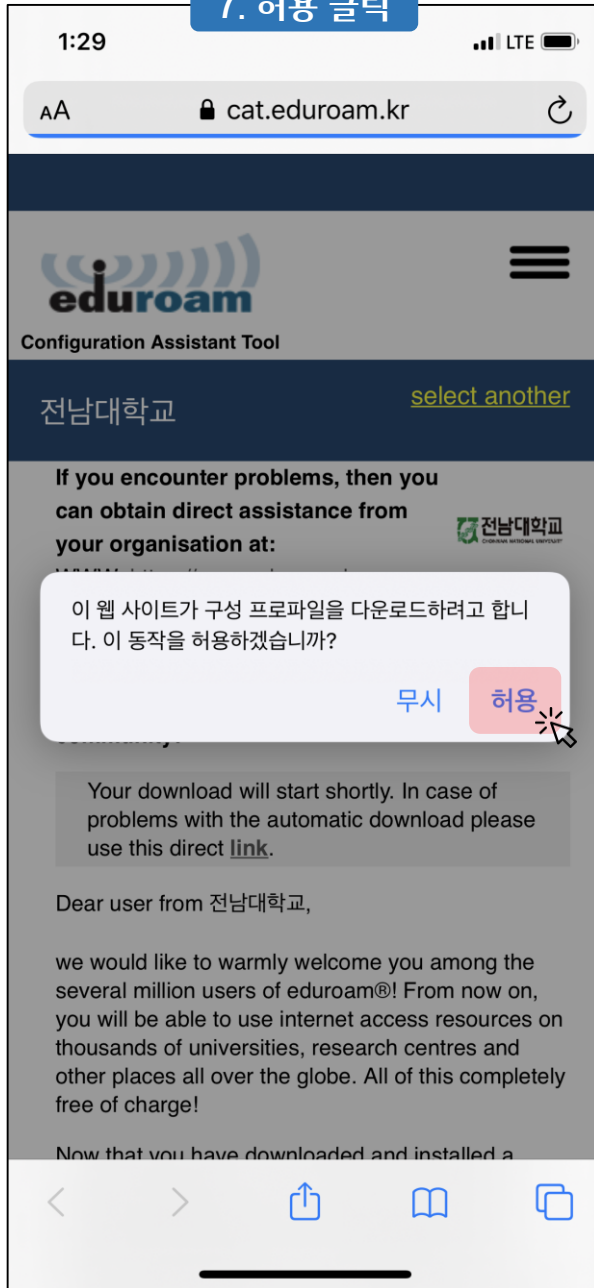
7. 허용 클릭

1:29

LTE

AA cat.eduroam.kr

eduroam

Configuration Assistant Tool

전남대학교

select another

If you encounter problems, then you can obtain direct assistance from your organisation at:

전남대학교

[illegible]

이 웹 사이트가 구성 프로파일을 다운로드하려고 합니다. 이 동작을 허용하겠습니까?

무시

허용

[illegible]

Your download will start shortly. In case of problems with the automatic download please use this direct link.

Dear user from 전남대학교,

we would like to warmly welcome you among the several million users of eduroam®! From now on, you will be able to use internet access resources on thousands of universities, research centres and other places all over the globe. All of this completely free of charge!

Now that you have downloaded and installed a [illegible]